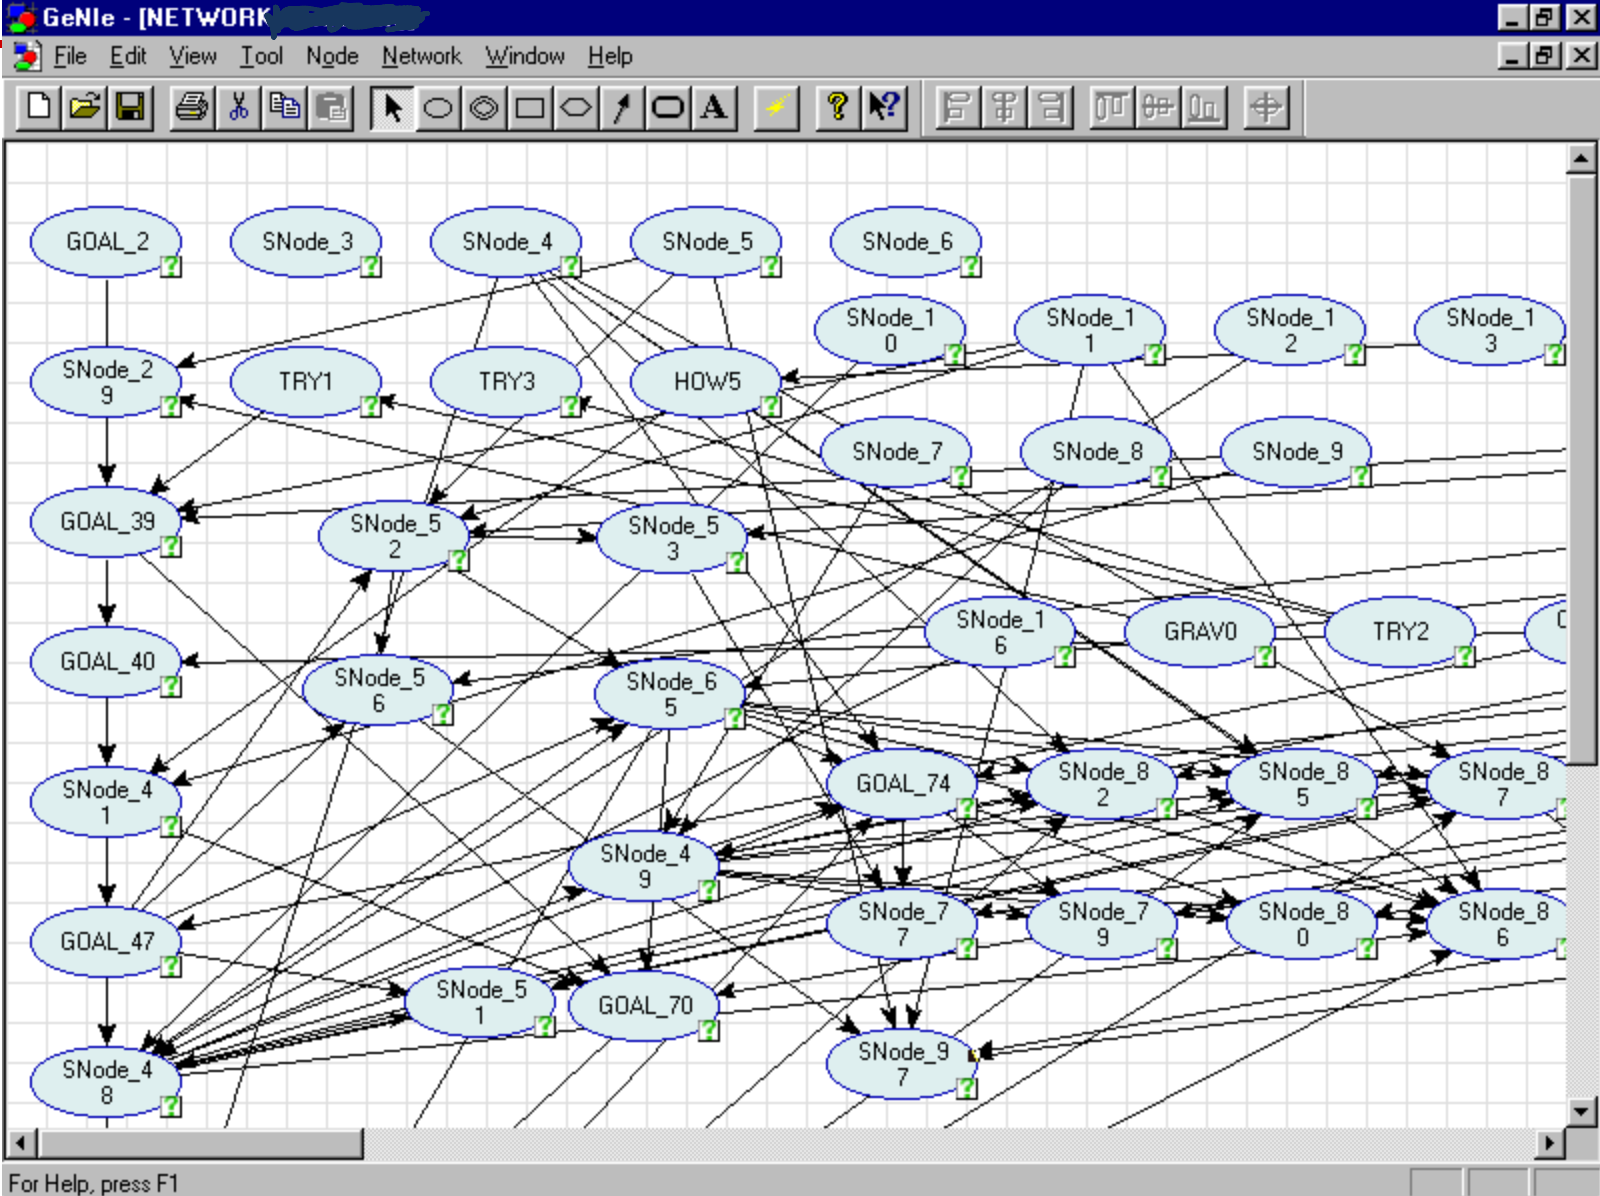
GeNIe - [NETWORK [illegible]

File Edit View Tool Node Network Window Help

GOAL_2
SNode_3
SNode_4
SNode_5
SNode_6
SNode_10
SNode_11
SNode_12
SNode_13
SNode_29
TRY1
TRY3
HOW5
SNode_7
SNode_8
SNode_9
GOAL_39
SNode_52
SNode_53
SNode_16
GRAV0
TRY2
GOAL_40
SNode_56
SNode_65
SNode_41
GOAL_74
SNode_82
SNode_85
SNode_87
SNode_49
GOAL_47
SNode_77
SNode_79
SNode_80
SNode_86
SNode_51
GOAL_70
SNode_48
SNode_97

For Help, press F1